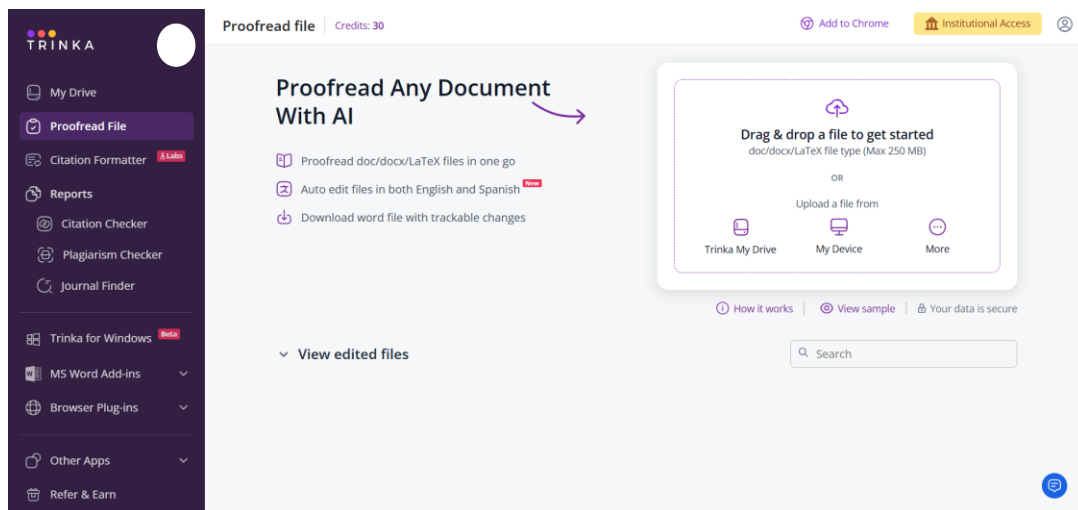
TRINKA

My Drive
Proofread File
Citation Formatter Labs
Reports
Citation Checker
Plagiarism Checker
Journal Finder
Trinka for Windows Beta
MS Word Add-ins
Browser Plug-ins
Other Apps
Refer & Earn

Proofread file | Credits: 30

Add to Chrome
Institutional Access

Proofread Any Document With AI

Proofread doc/docx/LaTeX files in one go
Auto edit files in both English and Spanish New
Download word file with trackable changes

Drag & drop a file to get started
doc/docx/LaTeX file type (Max 250 MB)
OR
Upload a file from
Trinka My Drive
My Device
More

How it works | View sample | Your data is secure

View edited files

Search